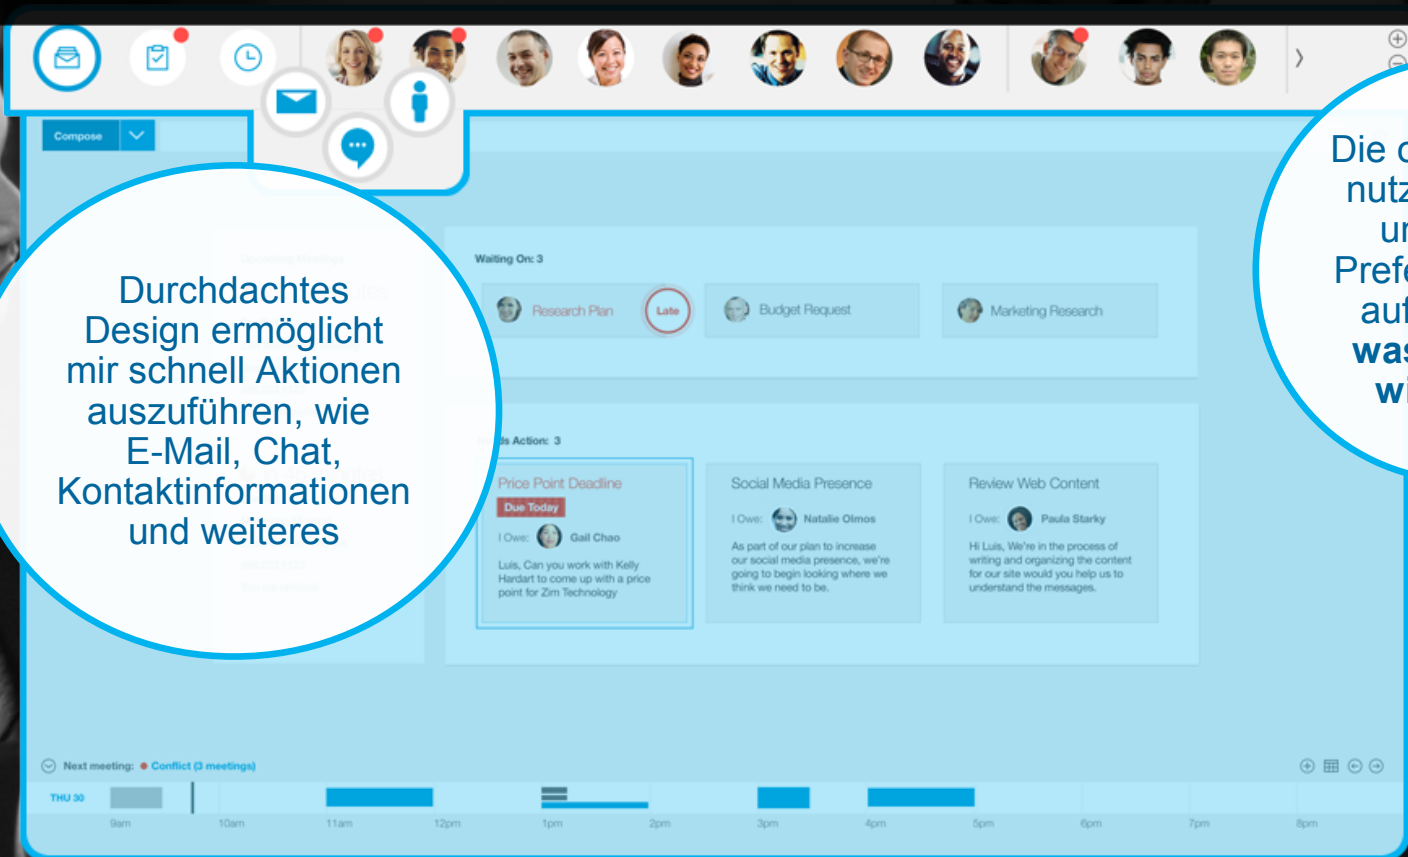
Compose

Durchdachtes Design ermöglicht mir schnell Aktionen auszuführen, wie E-Mail, Chat, Kontaktinformationen und weiteres

Die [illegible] nutz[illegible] ur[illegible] Prefe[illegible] auf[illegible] was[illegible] wi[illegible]

Waiting On: 3

Research Plan
Late
Budget Request
Marketing Research

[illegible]s Action: 3

Price Point Deadline
Due Today
I Owe: Gail Chao
Luis, Can you work with Kelly Hardart to come up with a price point for Zim Technology

Social Media Presence
I Owe: Natalie Olmos
As part of our plan to increase our social media presence, we're going to begin looking where we think we need to be.

Review Web Content
I Owe: Paula Starky
Hi Luis, We're in the process of writing and organizing the content for our site would you help us to understand the messages.

Next meeting: Conflict (3 meetings)

THU 30
9am 10am 11am 12pm 1pm 2pm 3pm 4pm 5pm 6pm 7pm 8pm